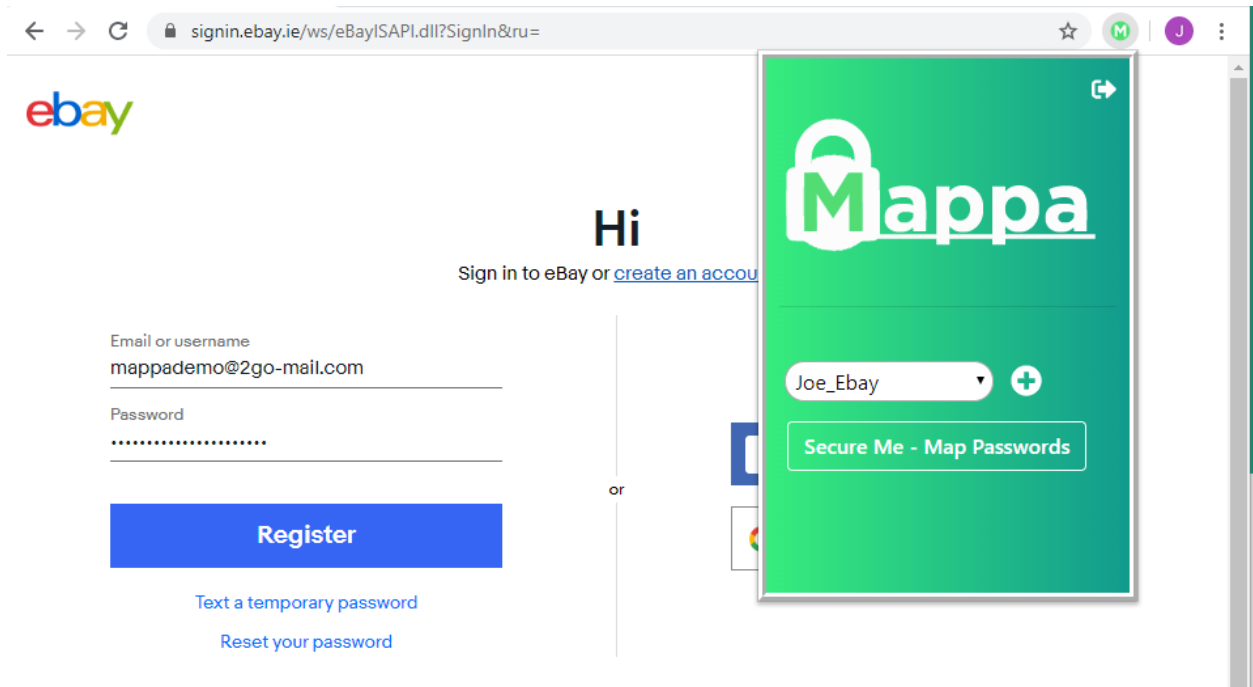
signin.ebay.ie/ws/eBayISAPI.dll?SignIn&ru=

M

J

ebay

Hi

Sign in to eBay or create an accou

Email or username
mappademo@2go-mail.com

Password
••••••••••••••••••••••

Register

Text a temporary password

Reset your password

or

Mappa

Joe_Ebay

Secure Me - Map Passwords